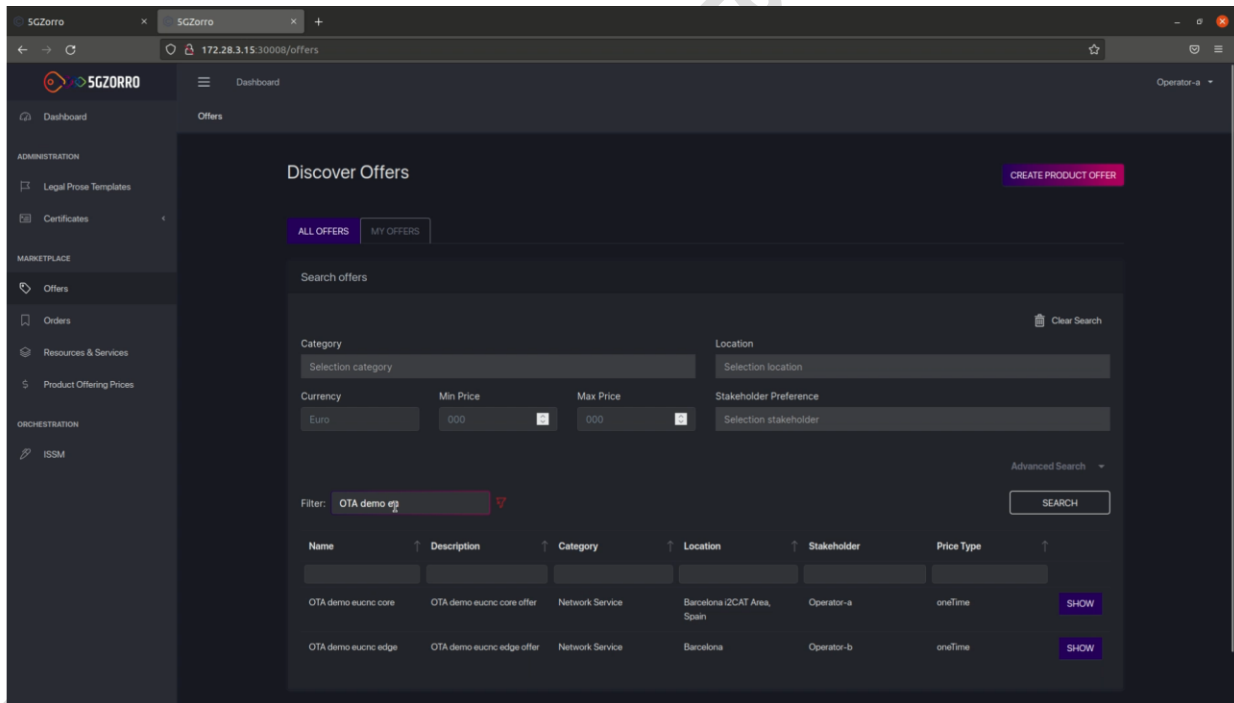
5GZorro × 5GZorro × +

172.28.3.15:30008/offers

5GZORRO

Dashboard

Operator-a

Dashboard

Offers

ADMINISTRATION

Legal Prose Templates

Certificates

MARKETPLACE

Offers

Orders

Resources & Services

Product Offering Prices

ORCHESTRATION

ISSM

Discover Offers

CREATE PRODUCT OFFER

ALL OFFERS MY OFFERS

Search offers

Clear Search

Category

Selection category

Location

Selection location

Currency

Euro

Min Price

000

Max Price

000

Stakeholder Preference

Selection stakeholder

Advanced Search

Filter: OTA demo eu

SEARCH

| Name | Description | Category | Location | Stakeholder | Price Type | |
|---|---|---|---|---|---|---|
| | | | | | | |
| OTA demo eucnc core | OTA demo eucnc core offer | Network Service | Barcelona i2CAT Area, Spain | Operator-a | oneTime | SHOW |
| OTA demo eucnc edge | OTA demo eucnc edge offer | Network Service | Barcelona | Operator-b | oneTime | SHOW |